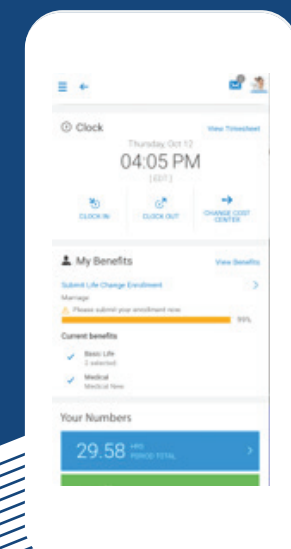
Clock

View Timesheet

Thursday, Oct 12

04:05 PM

(EDT)

CLOCK IN

CLOCK OUT

CHANGE COST CENTER

My Benefits

View Benefits

Submit Life Change Enrollment

Marriage

Please submit your enrollment now

99%

Current benefits

Basic Life

2 selected

Medical

Medical New

Your Numbers

29.58 HRS PERIOD TOTAL